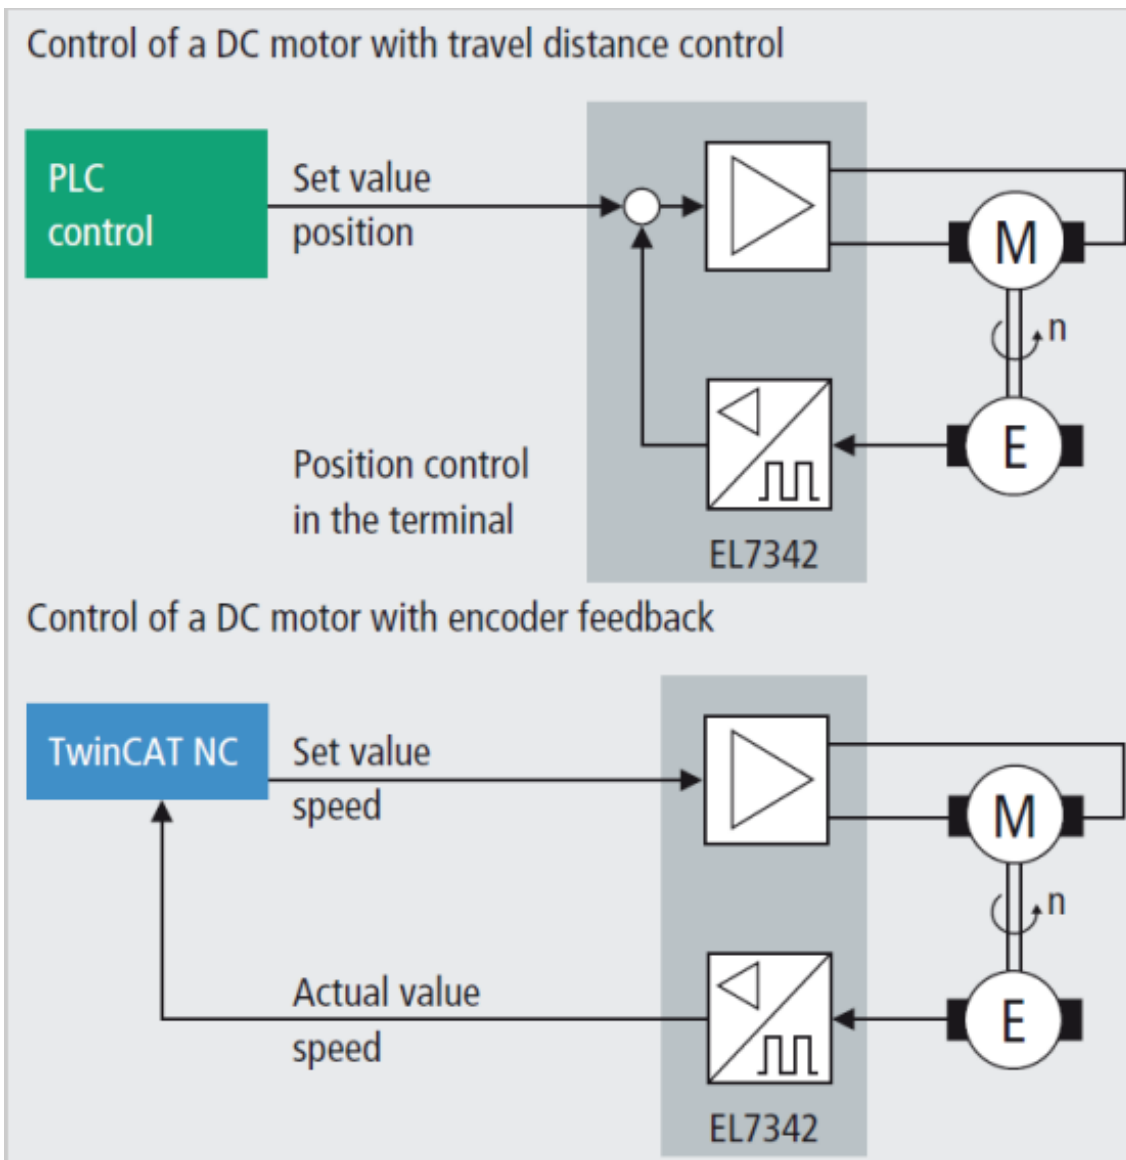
Control of a DC motor with travel distance control

PLC control

Set value position

M

n

E

Position control in the terminal

EL7342

Control of a DC motor with encoder feedback

TwinCAT NC

Set value speed

M

n

Actual value speed

E

EL7342